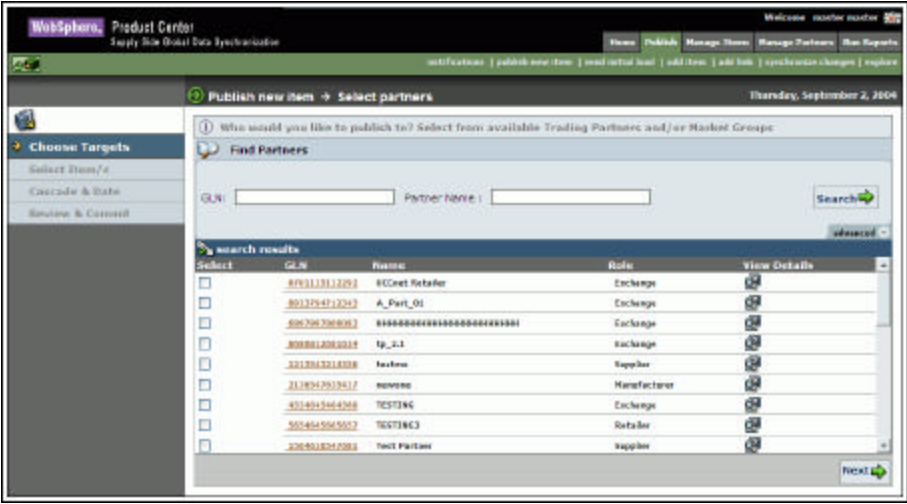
WebSphere. Product Center
Supply Side Global Data Synchronization

Welcome master master

Home | Publish | Manage Items | Manage Partners | Run Reports

notifications | publish new item | send initial load | add items | add link | synchronize changes | explore

Publish new item → Select partners

Thursday, September 2, 2004

Choose Targets
Select Item/s
Cascade & Date
Review & Commit

Who would you like to publish to? Select from available Trading Partners and/or Market Groups

Find Partners

GLN:

Partner Name :

Search

advanced

search results

| Select | GLN | Name | Role | View Details |
|---|---|---|---|---|
| ☐ | 0701113112293 | UCCnet Retailer | Exchange | |
| ☐ | 0013794712343 | A_Part_01 | Exchange | |
| ☐ | 0067967000063 | 88888888888888888888888888 | Exchange | |
| ☐ | 0008812001014 | tp_1.1 | Exchange | |
| ☐ | 3213563218338 | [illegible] | Supplier | |
| ☐ | 2138947019417 | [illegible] | Manufacturer | |
| ☐ | 4514645664568 | TESTING | Exchange | |
| ☐ | 5654645565657 | TESTING3 | Retailer | |
| ☐ | 1304618347081 | Test Partner | Supplier | |

Next